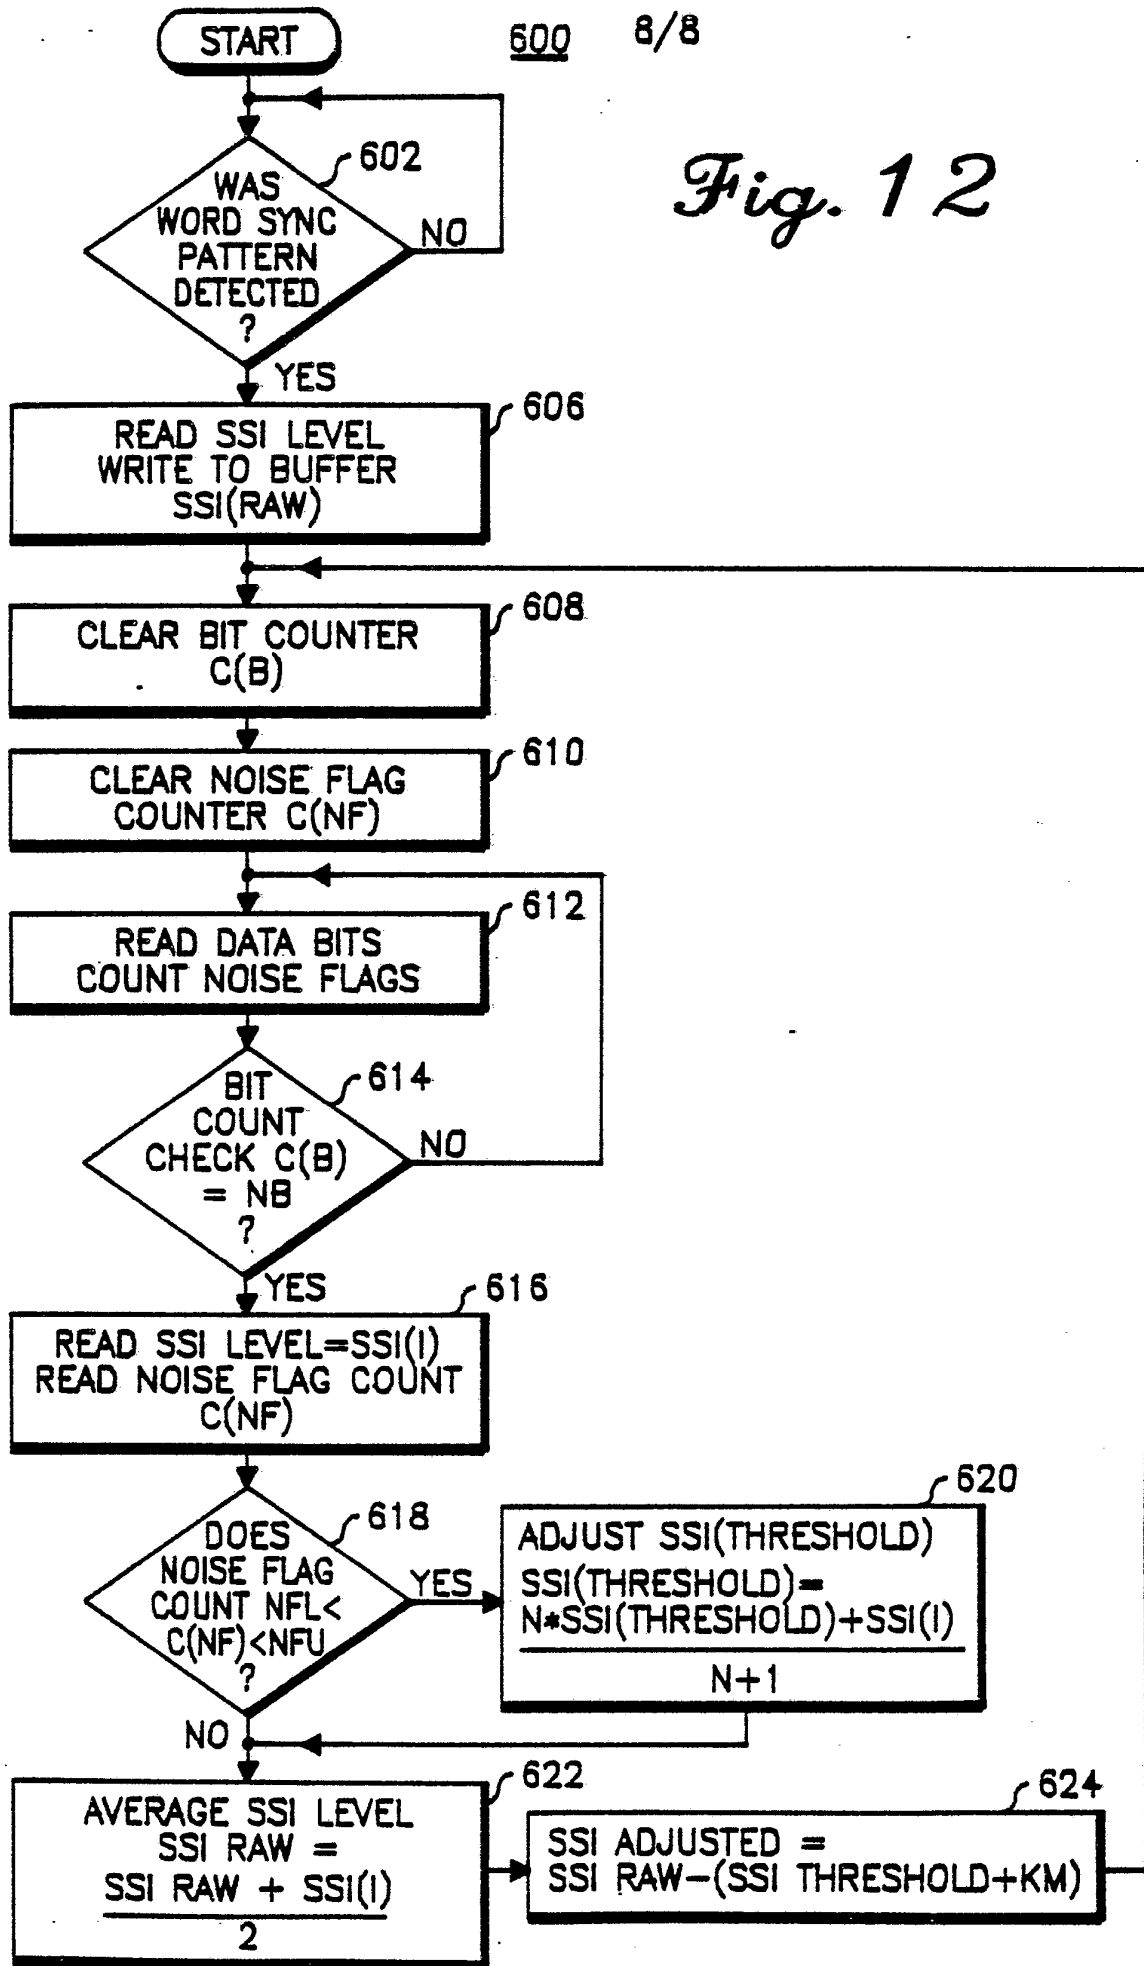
START

600 8/8

Fig. 12

602
WAS WORD SYNC PATTERN DETECTED ?

NO

YES

606
READ SSI LEVEL
WRITE TO BUFFER
SSI(RAW)

608
CLEAR BIT COUNTER
C(B)

610
CLEAR NOISE FLAG
COUNTER C(NF)

612
READ DATA BITS
COUNT NOISE FLAGS

614
BIT COUNT CHECK C(B) = NB ?

NO

YES

616
READ SSI LEVEL=SSI(I)
READ NOISE FLAG COUNT
C(NF)

618
DOES NOISE FLAG COUNT NFL< C(NF)<NFU ?

YES

620
ADJUST SSI(THRESHOLD)
SSI(THRESHOLD)= $\frac{N*SSI(THRESHOLD)+SSI(I)}{N+1}$

NO

622
AVERAGE SSI LEVEL
SSI RAW = $\frac{SSI\ RAW + SSI(I)}{2}$

624
SSI ADJUSTED =
SSI RAW−(SSI THRESHOLD+KM)